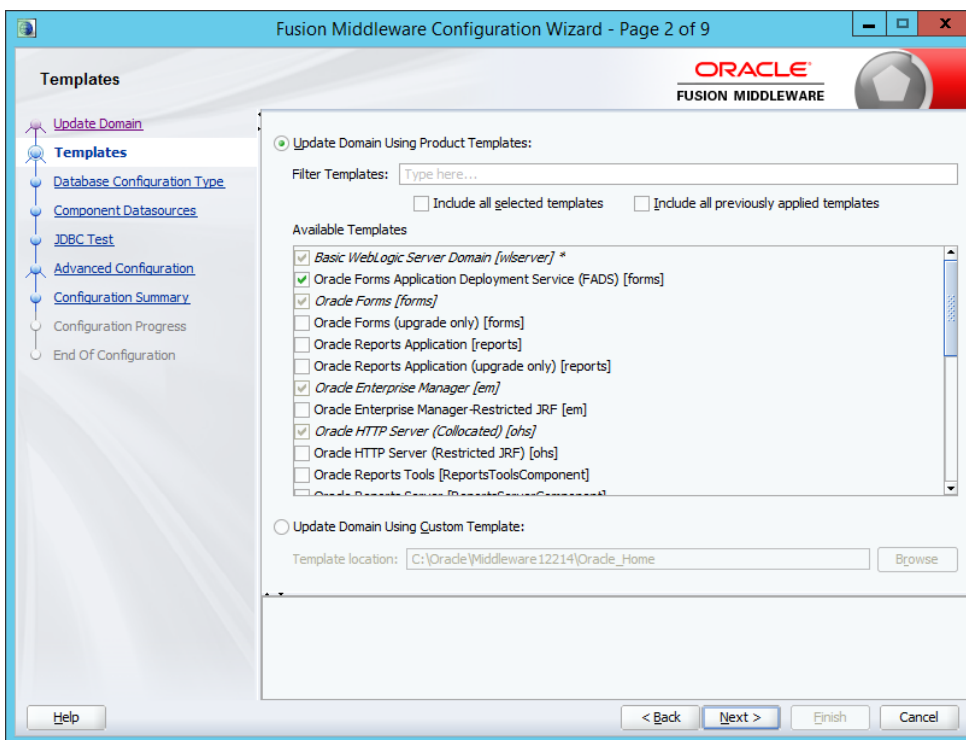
Fusion Middleware Configuration Wizard - Page 2 of 9

Templates

ORACLE
FUSION MIDDLEWARE

Update Domain
Templates
Database Configuration Type
Component Datasources
JDBC Test
Advanced Configuration
Configuration Summary
Configuration Progress
End Of Configuration

Update Domain Using Product Templates:

Filter Templates: Type here...

Include all selected templates
Include all previously applied templates

Available Templates

Basic WebLogic Server Domain [wlserver] *
Oracle Forms Application Deployment Service (FADS) [forms]
Oracle Forms [forms]
Oracle Forms (upgrade only) [forms]
Oracle Reports Application [reports]
Oracle Reports Application (upgrade only) [reports]
Oracle Enterprise Manager [em]
Oracle Enterprise Manager-Restricted JRF [em]
Oracle HTTP Server (Collocated) [ohs]
Oracle HTTP Server (Restricted JRF) [ohs]
Oracle Reports Tools [ReportsToolsComponent]
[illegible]

Update Domain Using Custom Template:

Template location: C:\Oracle\Middleware12214\Oracle_Home Browse

Help
< Back
Next >
Finish
Cancel